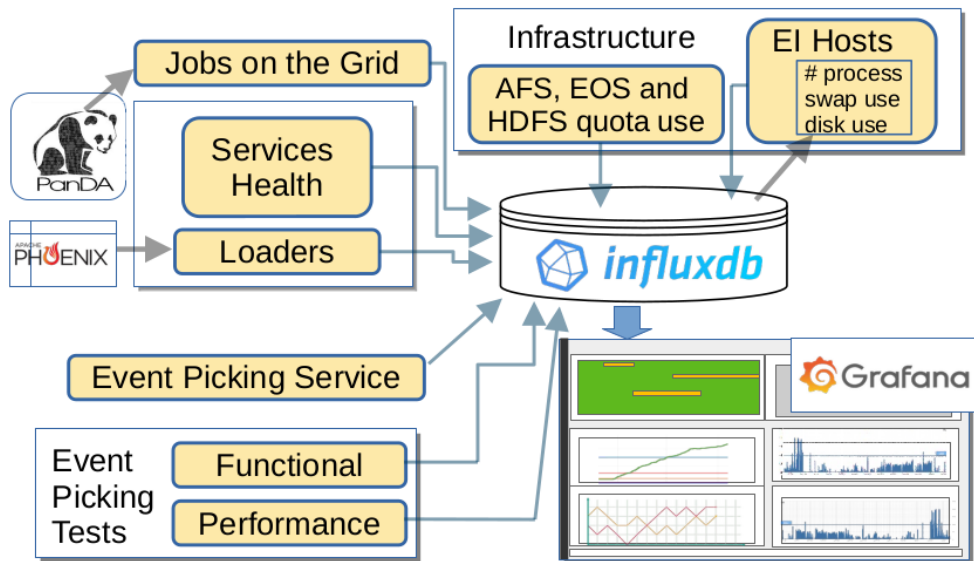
Jobs on the Grid

PanDA

APACHE PHOENIX

Services Health

Loaders

Infrastructure

AFS, EOS and HDFS quota use

EI Hosts

# process
swap use
disk use

influxdb

Event Picking Service

Grafana

Event Picking Tests

Functional

Performance